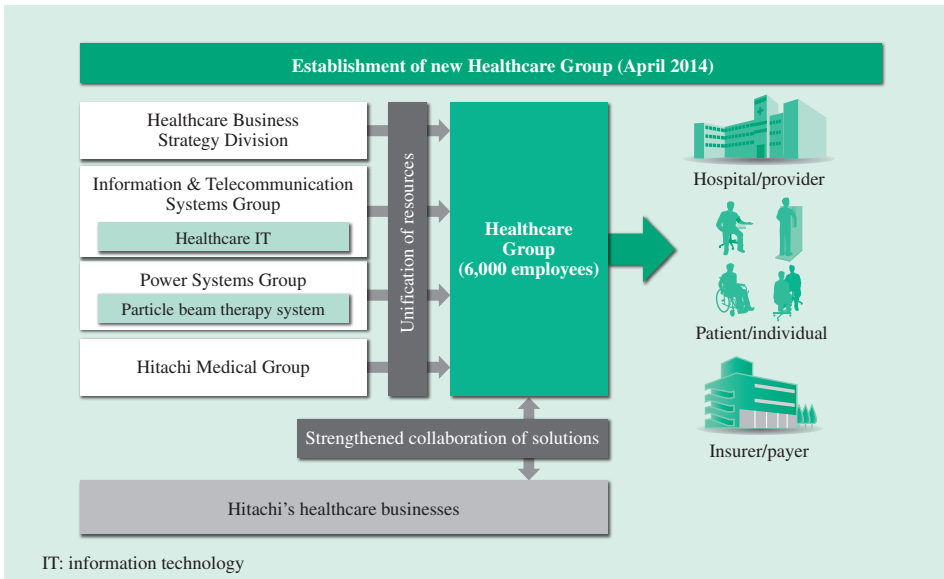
Establishment of new Healthcare Group (April 2014)

Healthcare Business Strategy Division

Information & Telecommunication Systems Group

Healthcare IT

Power Systems Group

Particle beam therapy system

Hitachi Medical Group

Unification of resources

Healthcare Group (6,000 employees)

Hospital/provider

Patient/individual

Insurer/payer

Strengthened collaboration of solutions

Hitachi's healthcare businesses

IT: information technology